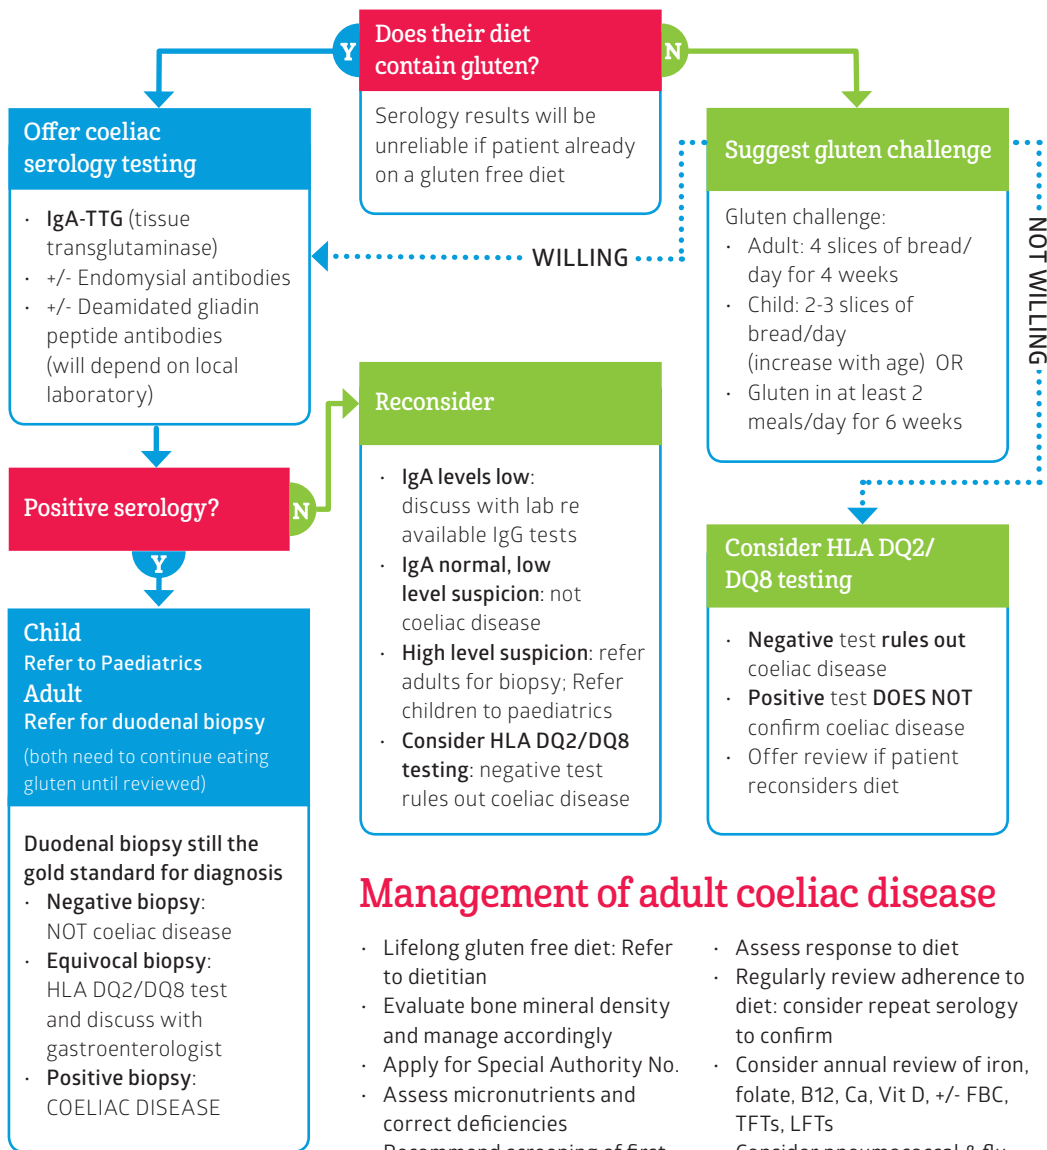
Does their diet contain gluten?

Serology results will be unreliable if patient already on a gluten free diet

Y

N

Offer coeliac serology testing

- IgA-TTG (tissue transglutaminase)
- +/- Endomysial antibodies
- +/- Deamidated gliadin peptide antibodies (will depend on local laboratory)

WILLING

Suggest gluten challenge

Gluten challenge:
- Adult: 4 slices of bread/day for 4 weeks
- Child: 2-3 slices of bread/day (increase with age) OR
- Gluten in at least 2 meals/day for 6 weeks

NOT WILLING

Positive serology?

N

Y

Reconsider

- IgA levels low: discuss with lab re available IgG tests
- IgA normal, low level suspicion: not coeliac disease
- High level suspicion: refer adults for biopsy; Refer children to paediatrics
- Consider HLA DQ2/DQ8 testing: negative test rules out coeliac disease

Consider HLA DQ2/ DQ8 testing

- Negative test rules out coeliac disease
- Positive test DOES NOT confirm coeliac disease
- Offer review if patient reconsiders diet

Child
Refer to Paediatrics
Adult
Refer for duodenal biopsy
(both need to continue eating gluten until reviewed)

Duodenal biopsy still the gold standard for diagnosis
- Negative biopsy: NOT coeliac disease
- Equivocal biopsy: HLA DQ2/DQ8 test and discuss with gastroenterologist
- Positive biopsy: COELIAC DISEASE

Management of adult coeliac disease

- Lifelong gluten free diet: Refer to dietitian
- Evaluate bone mineral density and manage accordingly
- Apply for Special Authority No.
- Assess micronutrients and correct deficiencies
- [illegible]

- Assess response to diet
- Regularly review adherence to diet: consider repeat serology to confirm
- Consider annual review of iron, folate, B12, Ca, Vit D, +/- FBC, TFTs, LFTs
- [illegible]